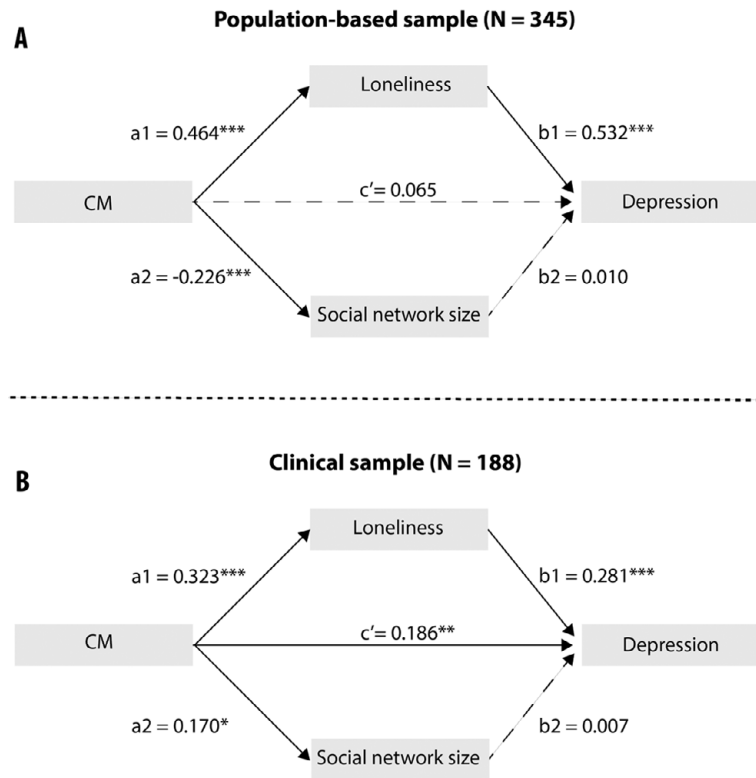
A

Population-based sample (N = 345)

Loneliness

a1 = 0.464***

b1 = 0.532***

CM

c′= 0.065

Depression

a2 = -0.226***

b2 = 0.010

Social network size

B

Clinical sample (N = 188)

Loneliness

a1 = 0.323***

b1 = 0.281***

CM

c′= 0.186**

Depression

a2 = 0.170*

b2 = 0.007

Social network size